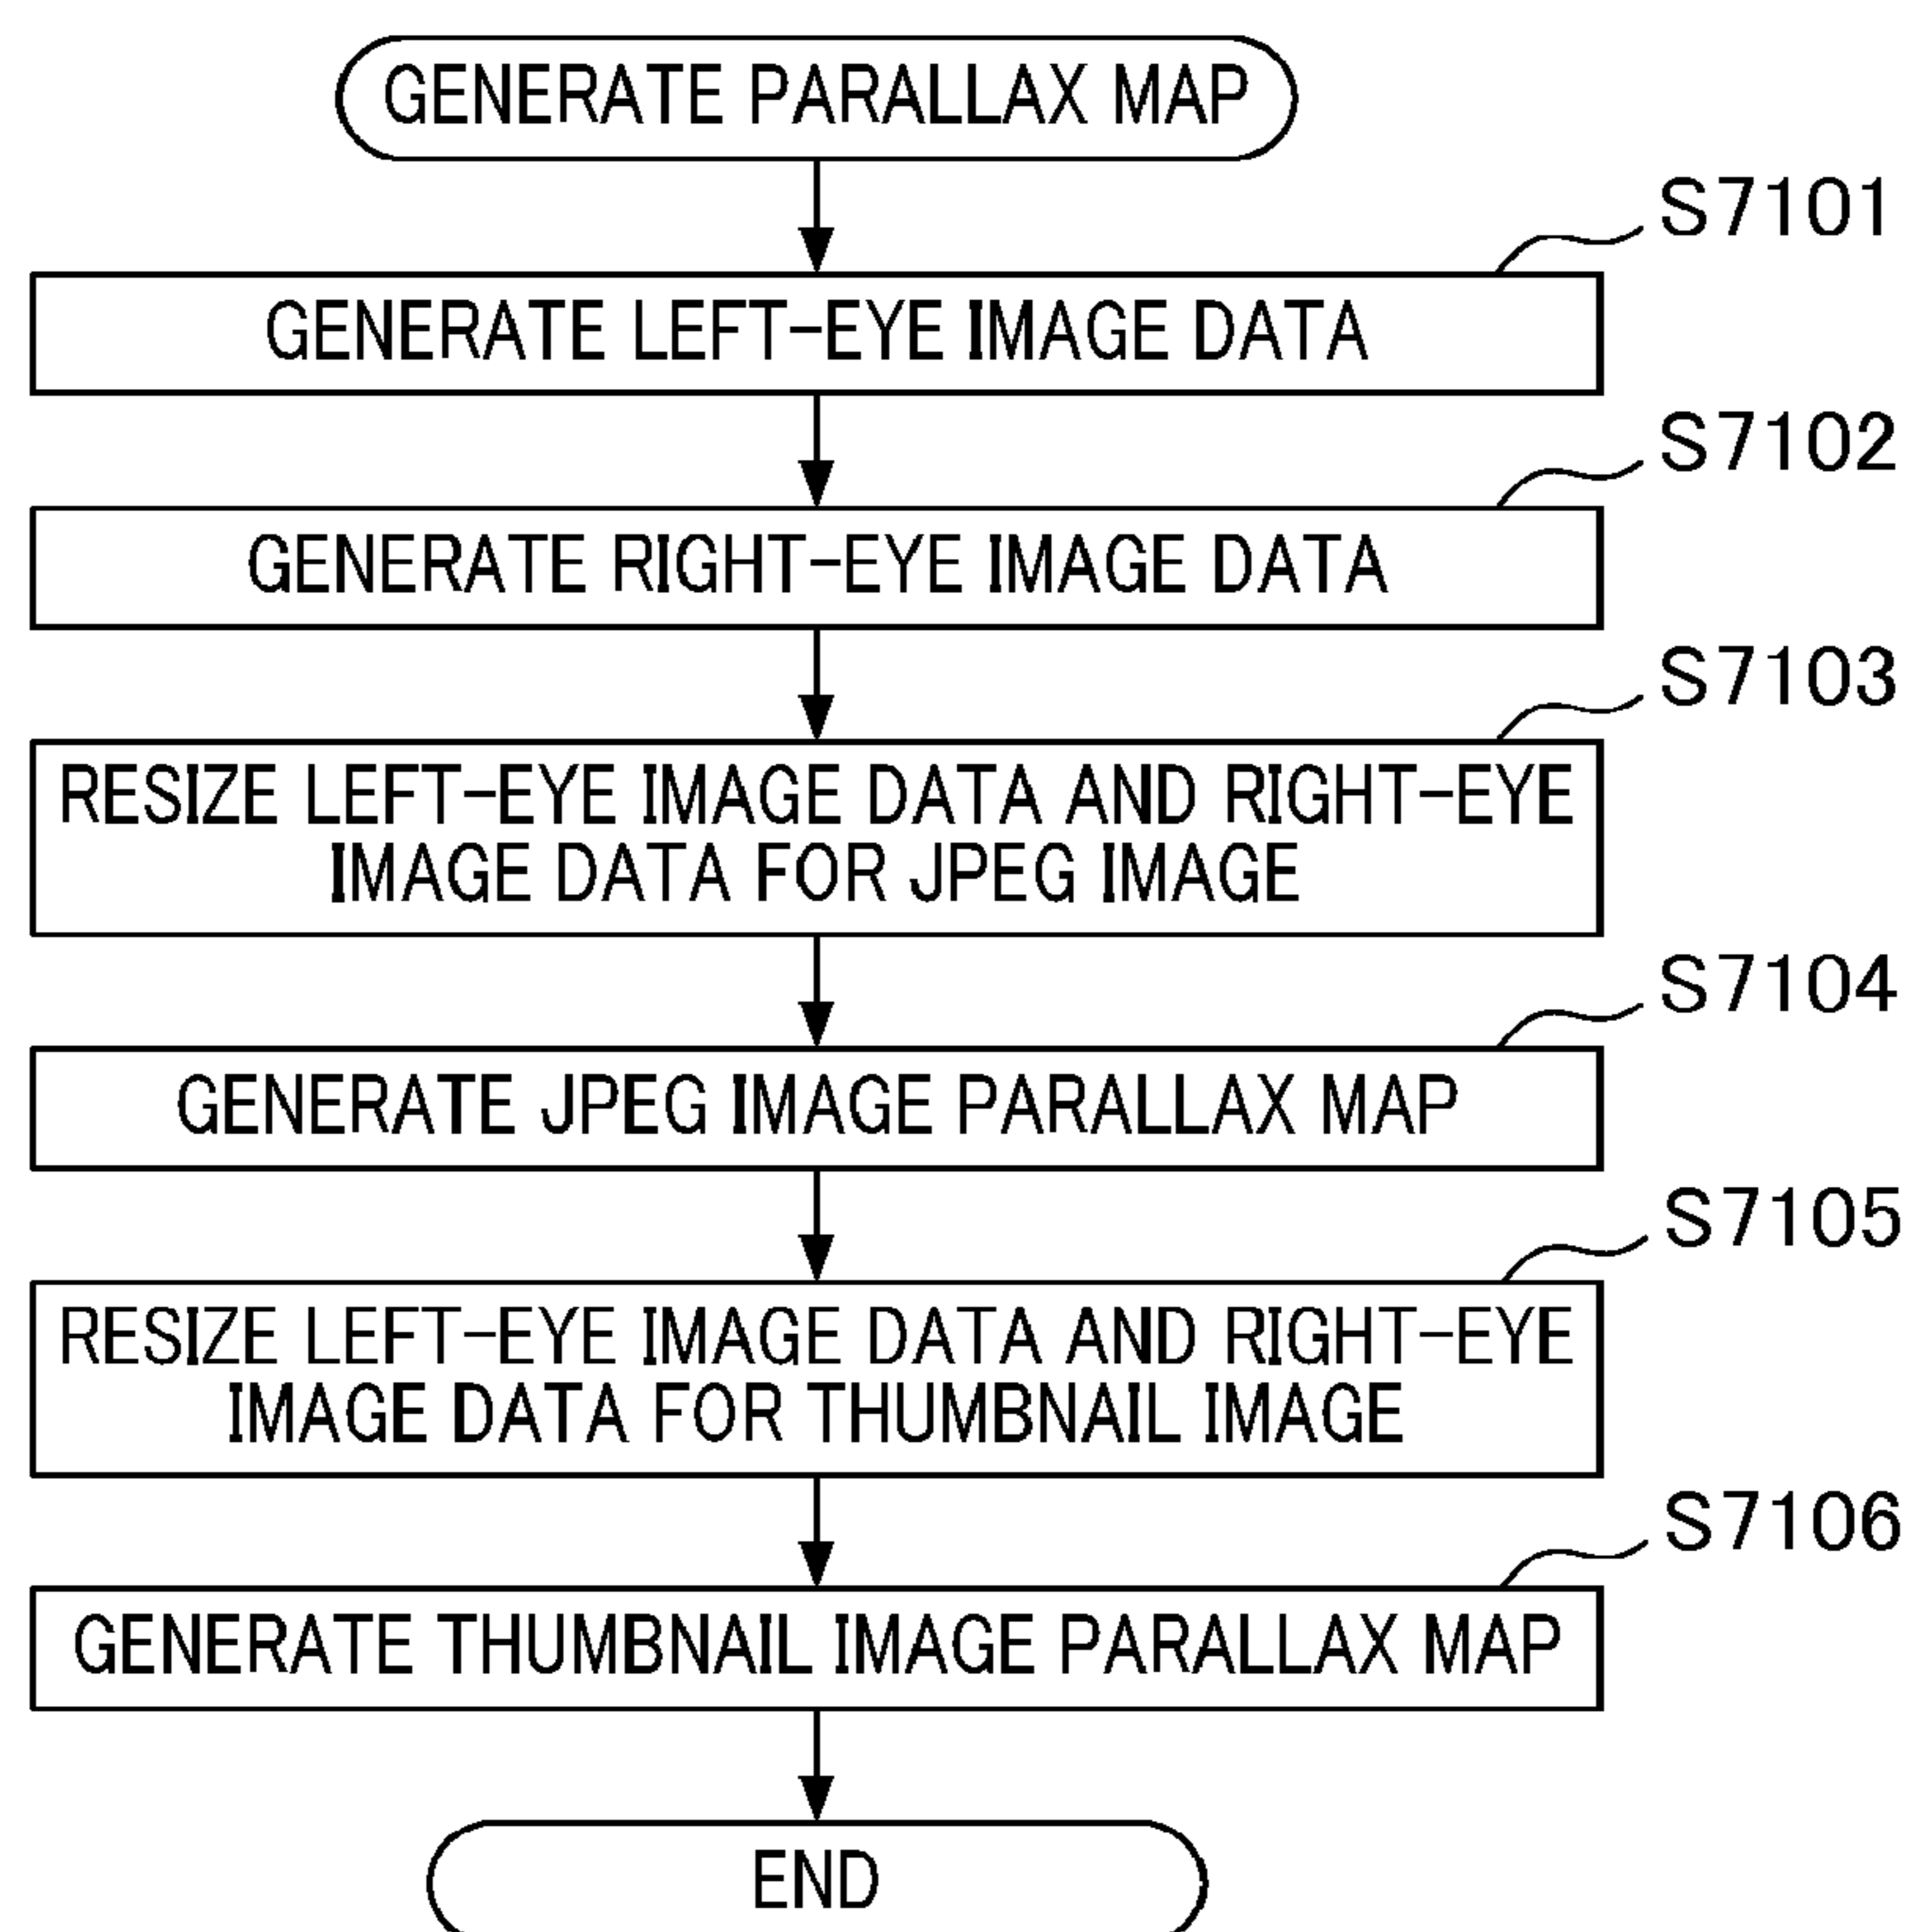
GENERATE PARALLAX MAP

S7101

GENERATE LEFT-EYE IMAGE DATA

S7102

GENERATE RIGHT-EYE IMAGE DATA

S7103

RESIZE LEFT-EYE IMAGE DATA AND RIGHT-EYE IMAGE DATA FOR JPEG IMAGE

S7104

GENERATE JPEG IMAGE PARALLAX MAP

S7105

RESIZE LEFT-EYE IMAGE DATA AND RIGHT-EYE IMAGE DATA FOR THUMBNAIL IMAGE

S7106

GENERATE THUMBNAIL IMAGE PARALLAX MAP

END